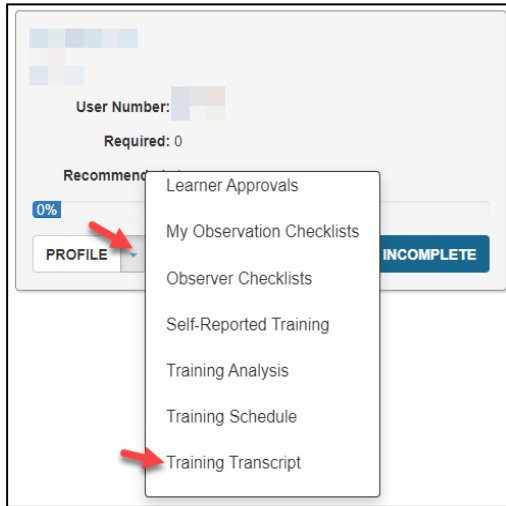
User Number:

Required: 0

Recommende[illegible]

0%

PROFILE

INCOMPLETE

Learner Approvals

My Observation Checklists

Observer Checklists

Self-Reported Training

Training Analysis

Training Schedule

Training Transcript